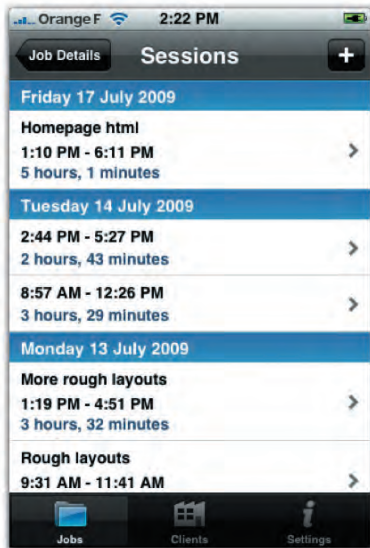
Orange F 2:22 PM

Job Details Sessions +

Friday 17 July 2009

Homepage html
1:10 PM - 6:11 PM
5 hours, 1 minutes

Tuesday 14 July 2009

2:44 PM - 5:27 PM
2 hours, 43 minutes

8:57 AM - 12:26 PM
3 hours, 29 minutes

Monday 13 July 2009

More rough layouts
1:19 PM - 4:51 PM
3 hours, 32 minutes

Rough layouts
9:31 AM - 11:41 AM

Jobs Clients Settings